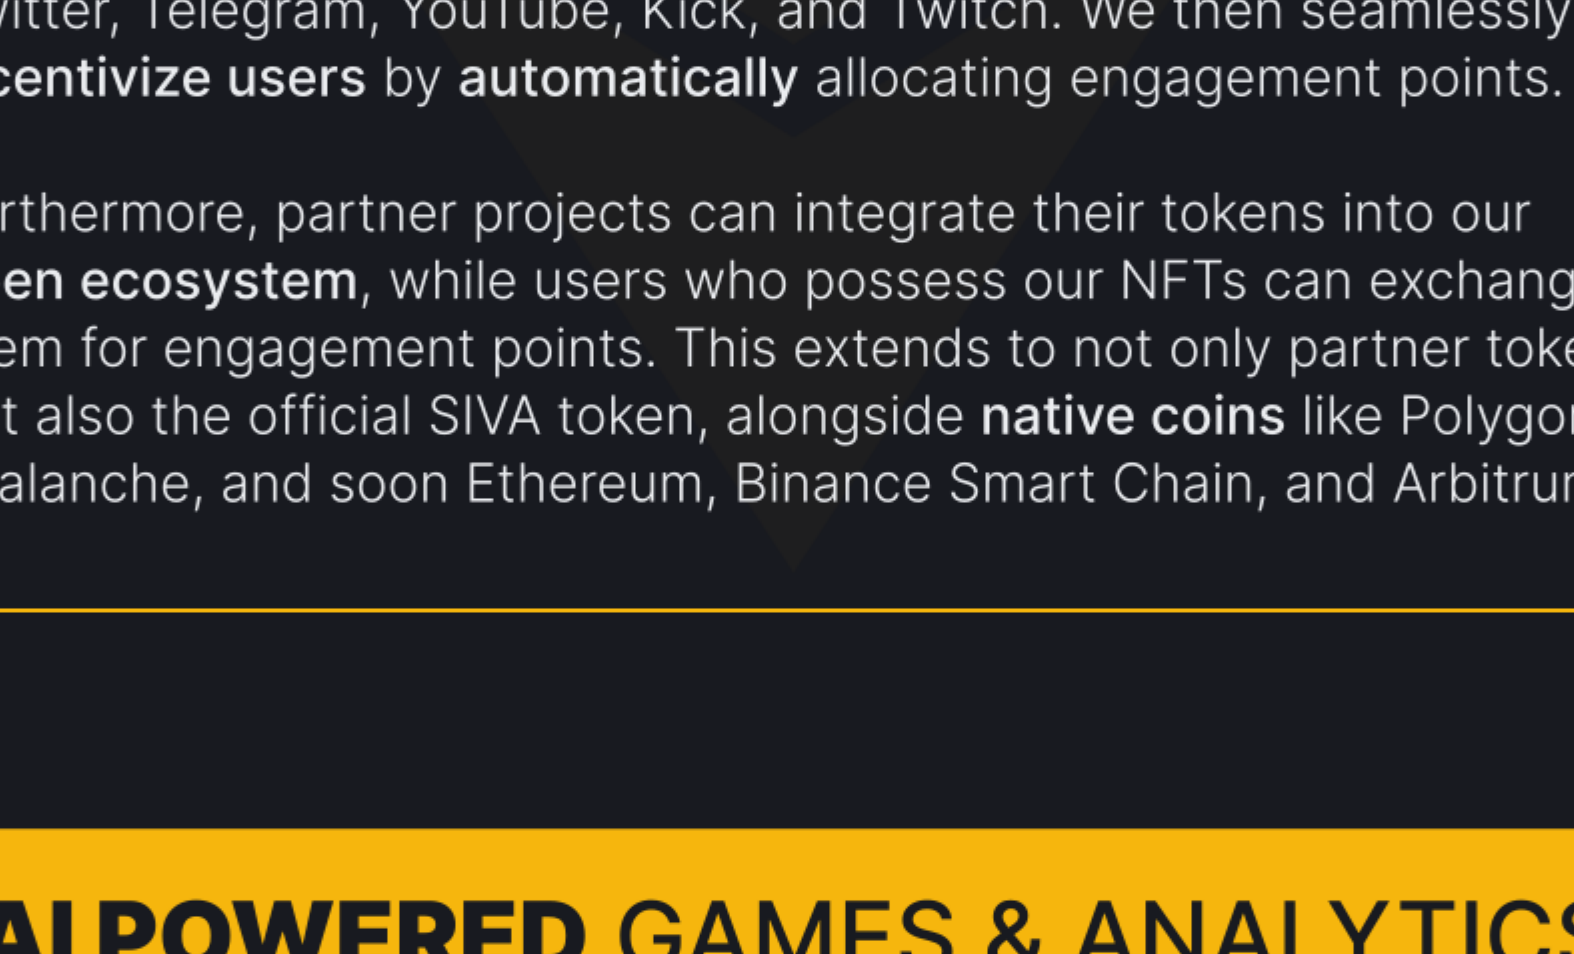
vitter, Telegram, YouTube, Kick, and Twitch. We then seamlessly centivize users by automatically allocating engagement points.

rthermore, partner projects can integrate their tokens into our en ecosystem, while users who possess our NFTs can exchang em for engagement points. This extends to not only partner toke t also the official SIVA token, alongside native coins like Polygo alanche, and soon Ethereum, Binance Smart Chain, and Arbitru

AI POWERED GAMES & ANALYTICS